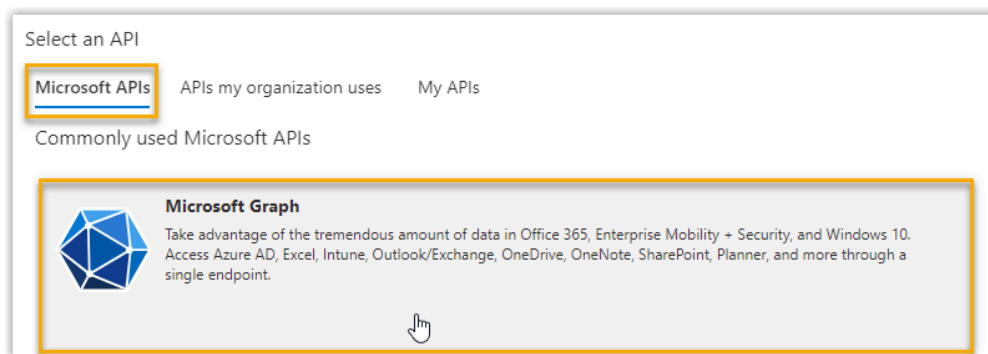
Select an API

Microsoft APIs APIs my organization uses My APIs

Commonly used Microsoft APIs

Microsoft Graph

Take advantage of the tremendous amount of data in Office 365, Enterprise Mobility + Security, and Windows 10. Access Azure AD, Excel, Intune, Outlook/Exchange, OneDrive, OneNote, SharePoint, Planner, and more through a single endpoint.